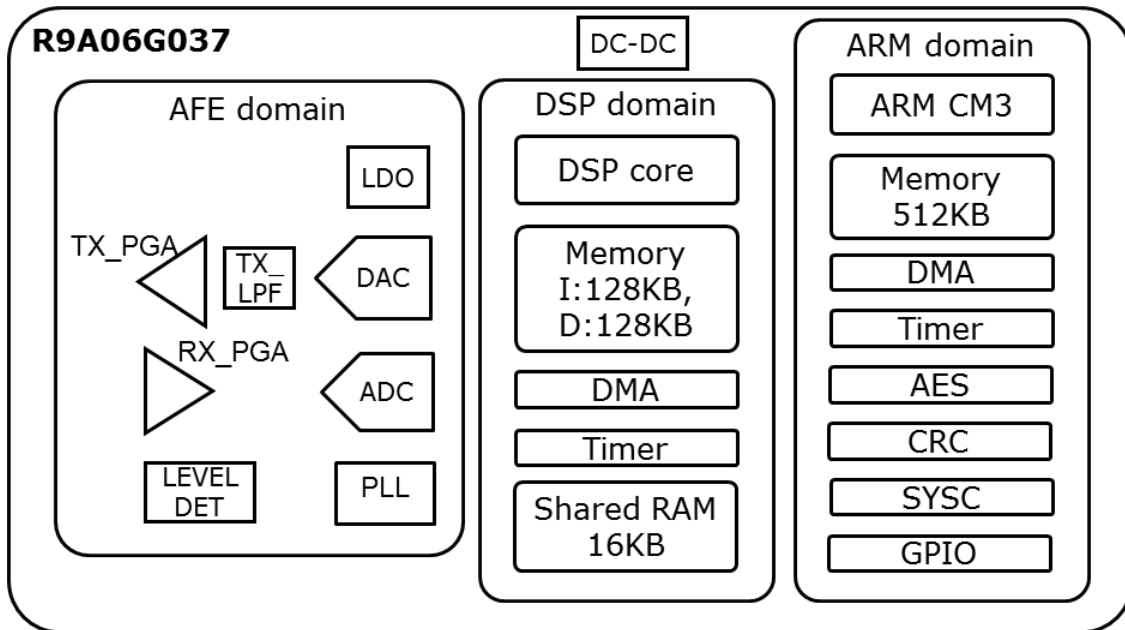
R9A06G037

DC-DC

AFE domain

LDO

TX_PGA

TX_ LPF

DAC

RX_PGA

ADC

LEVEL DET

PLL

DSP domain

DSP core

Memory I:128KB, D:128KB

DMA

Timer

Shared RAM 16KB

ARM domain

ARM CM3

Memory 512KB

DMA

Timer

AES

CRC

SYSC

GPIO